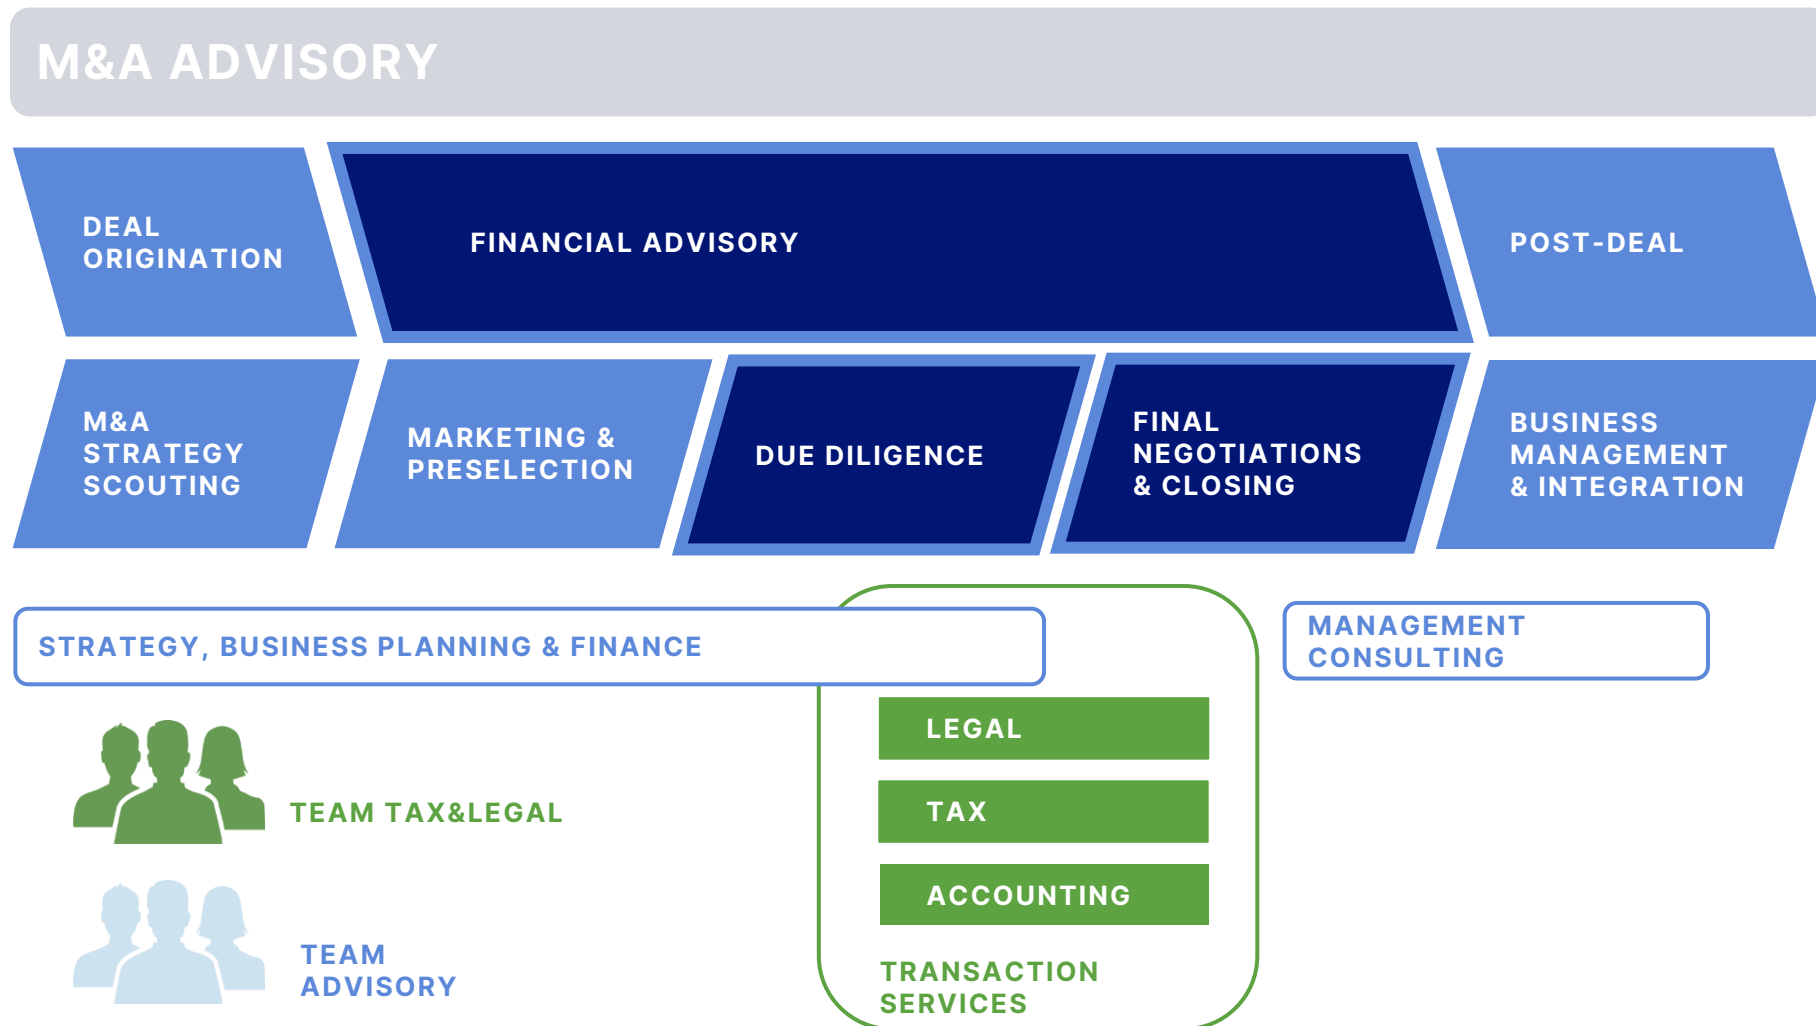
M&A ADVISORY

DEAL ORIGINATION

FINANCIAL ADVISORY

POST-DEAL

M&A STRATEGY SCOUTING

MARKETING & PRESELECTION

DUE DILIGENCE

FINAL NEGOTIATIONS & CLOSING

BUSINESS MANAGEMENT & INTEGRATION

STRATEGY, BUSINESS PLANNING & FINANCE

MANAGEMENT CONSULTING

LEGAL

TAX

ACCOUNTING

TRANSACTION SERVICES

TEAM TAX&LEGAL

TEAM ADVISORY